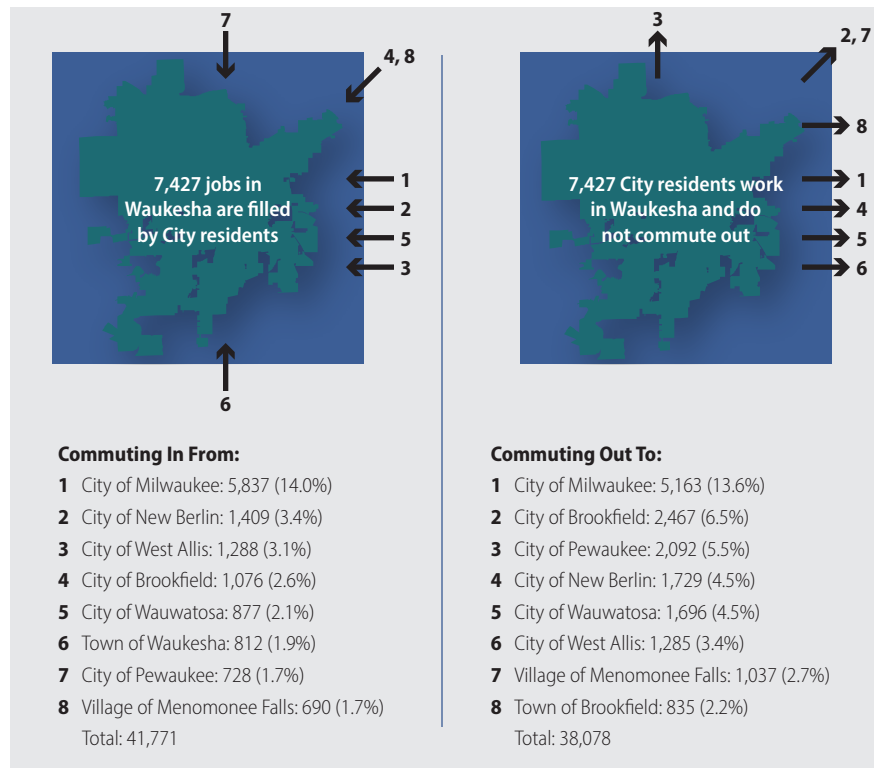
7

4, 8

7,427 jobs in Waukesha are filled by City residents

1
2
5
3

6

Commuting In From:
1 City of Milwaukee: 5,837 (14.0%)
2 City of New Berlin: 1,409 (3.4%)
3 City of West Allis: 1,288 (3.1%)
4 City of Brookfield: 1,076 (2.6%)
5 City of Wauwatosa: 877 (2.1%)
6 Town of Waukesha: 812 (1.9%)
7 City of Pewaukee: 728 (1.7%)
8 Village of Menomonee Falls: 690 (1.7%)
Total: 41,771

3

2, 7

8

7,427 City residents work in Waukesha and do not commute out

1
4
5
6

Commuting Out To:
1 City of Milwaukee: 5,163 (13.6%)
2 City of Brookfield: 2,467 (6.5%)
3 City of Pewaukee: 2,092 (5.5%)
4 City of New Berlin: 1,729 (4.5%)
5 City of Wauwatosa: 1,696 (4.5%)
6 City of West Allis: 1,285 (3.4%)
7 Village of Menomonee Falls: 1,037 (2.7%)
8 Town of Brookfield: 835 (2.2%)
Total: 38,078